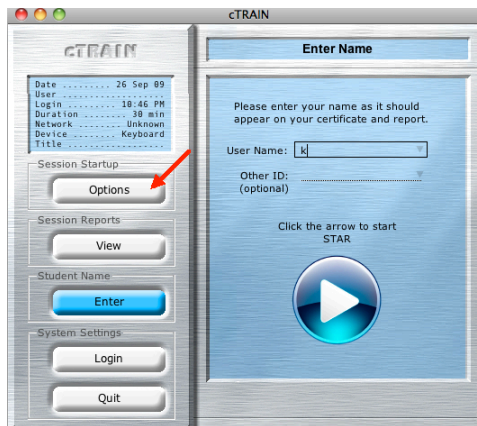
cTRAIN

cTRAIN

Date .......... 26 Sep 09
User ....................
Login .......... 10:46 PM
Duration ........ 30 min
Network ........ Unknown
Device ........ Keyboard
Title ...................

Session Startup

Options

Session Reports

View

Student Name

Enter

System Settings

Login

Quit

Enter Name

Please enter your name as it should appear on your certificate and report.

User Name: k

Other ID: (optional)

Click the arrow to start STAR